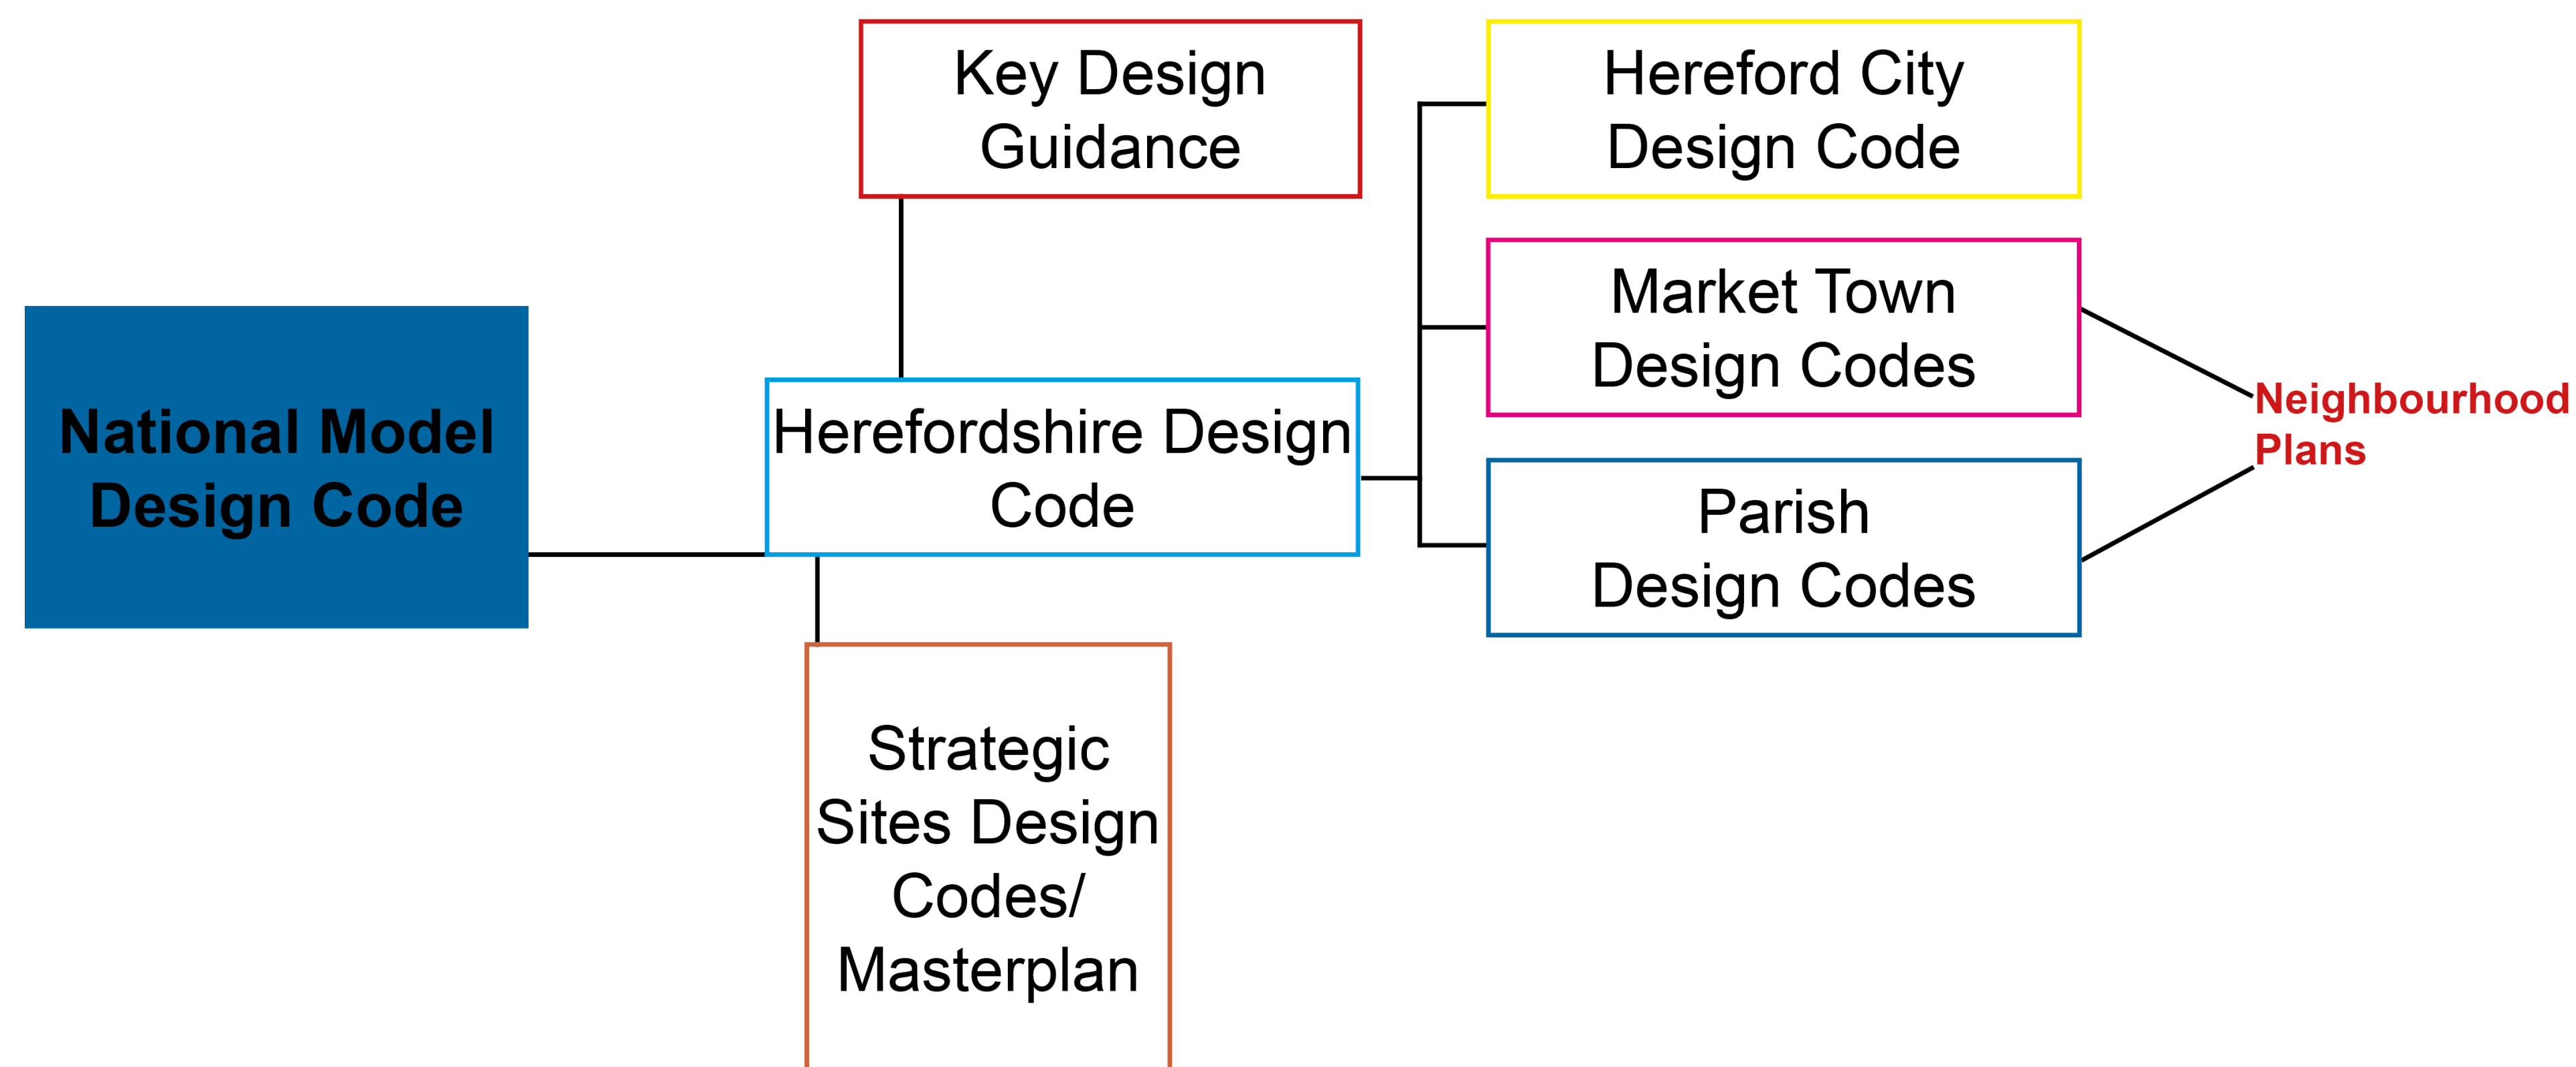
National Model Design Code

Key Design Guidance

Herefordshire Design Code

Strategic Sites Design Codes/ Masterplan

Hereford City Design Code

Market Town Design Codes

Parish Design Codes

Neighbourhood Plans